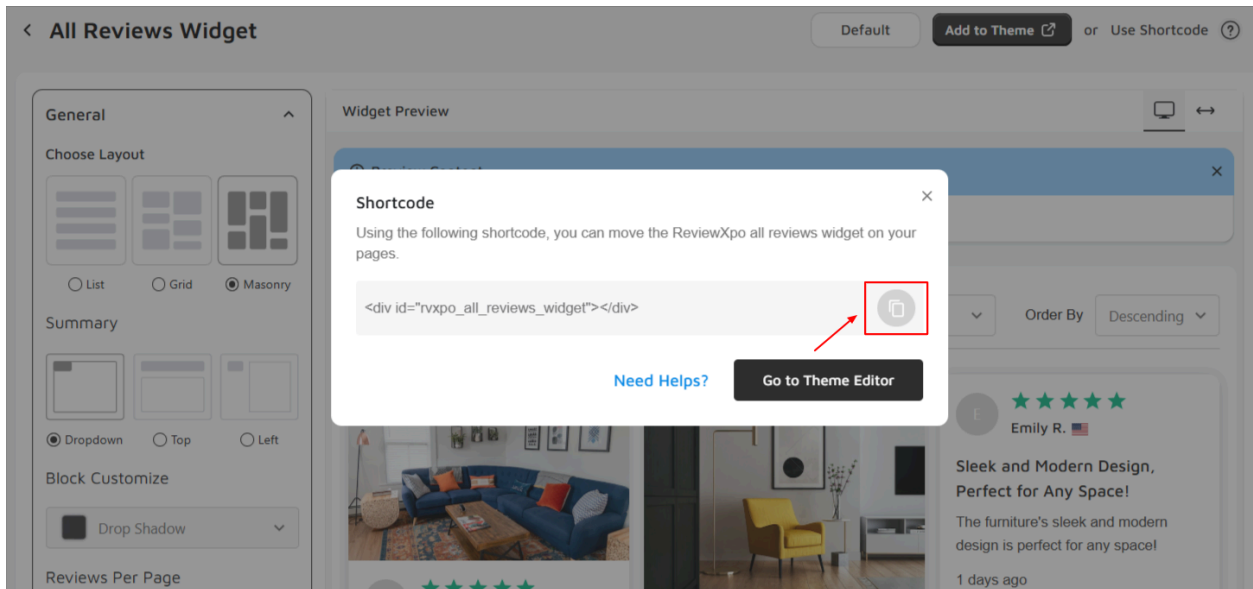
< All Reviews Widget

Default

Add to Theme

or Use Shortcode ?

General

Choose Layout

List Grid Masonry

Summary

Dropdown Top Left

Block Customize

Drop Shadow

Reviews Per Page

Widget Preview

Review Content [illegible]

×

Order By

Descending

Shortcode

Using the following shortcode, you can move the ReviewXpo all reviews widget on your pages.

<div id="rvxpo_all_reviews_widget"></div>

Need Helps?

Go to Theme Editor

E

Emily R.

Sleek and Modern Design, Perfect for Any Space!

The furniture's sleek and modern design is perfect for any space!

1 days ago